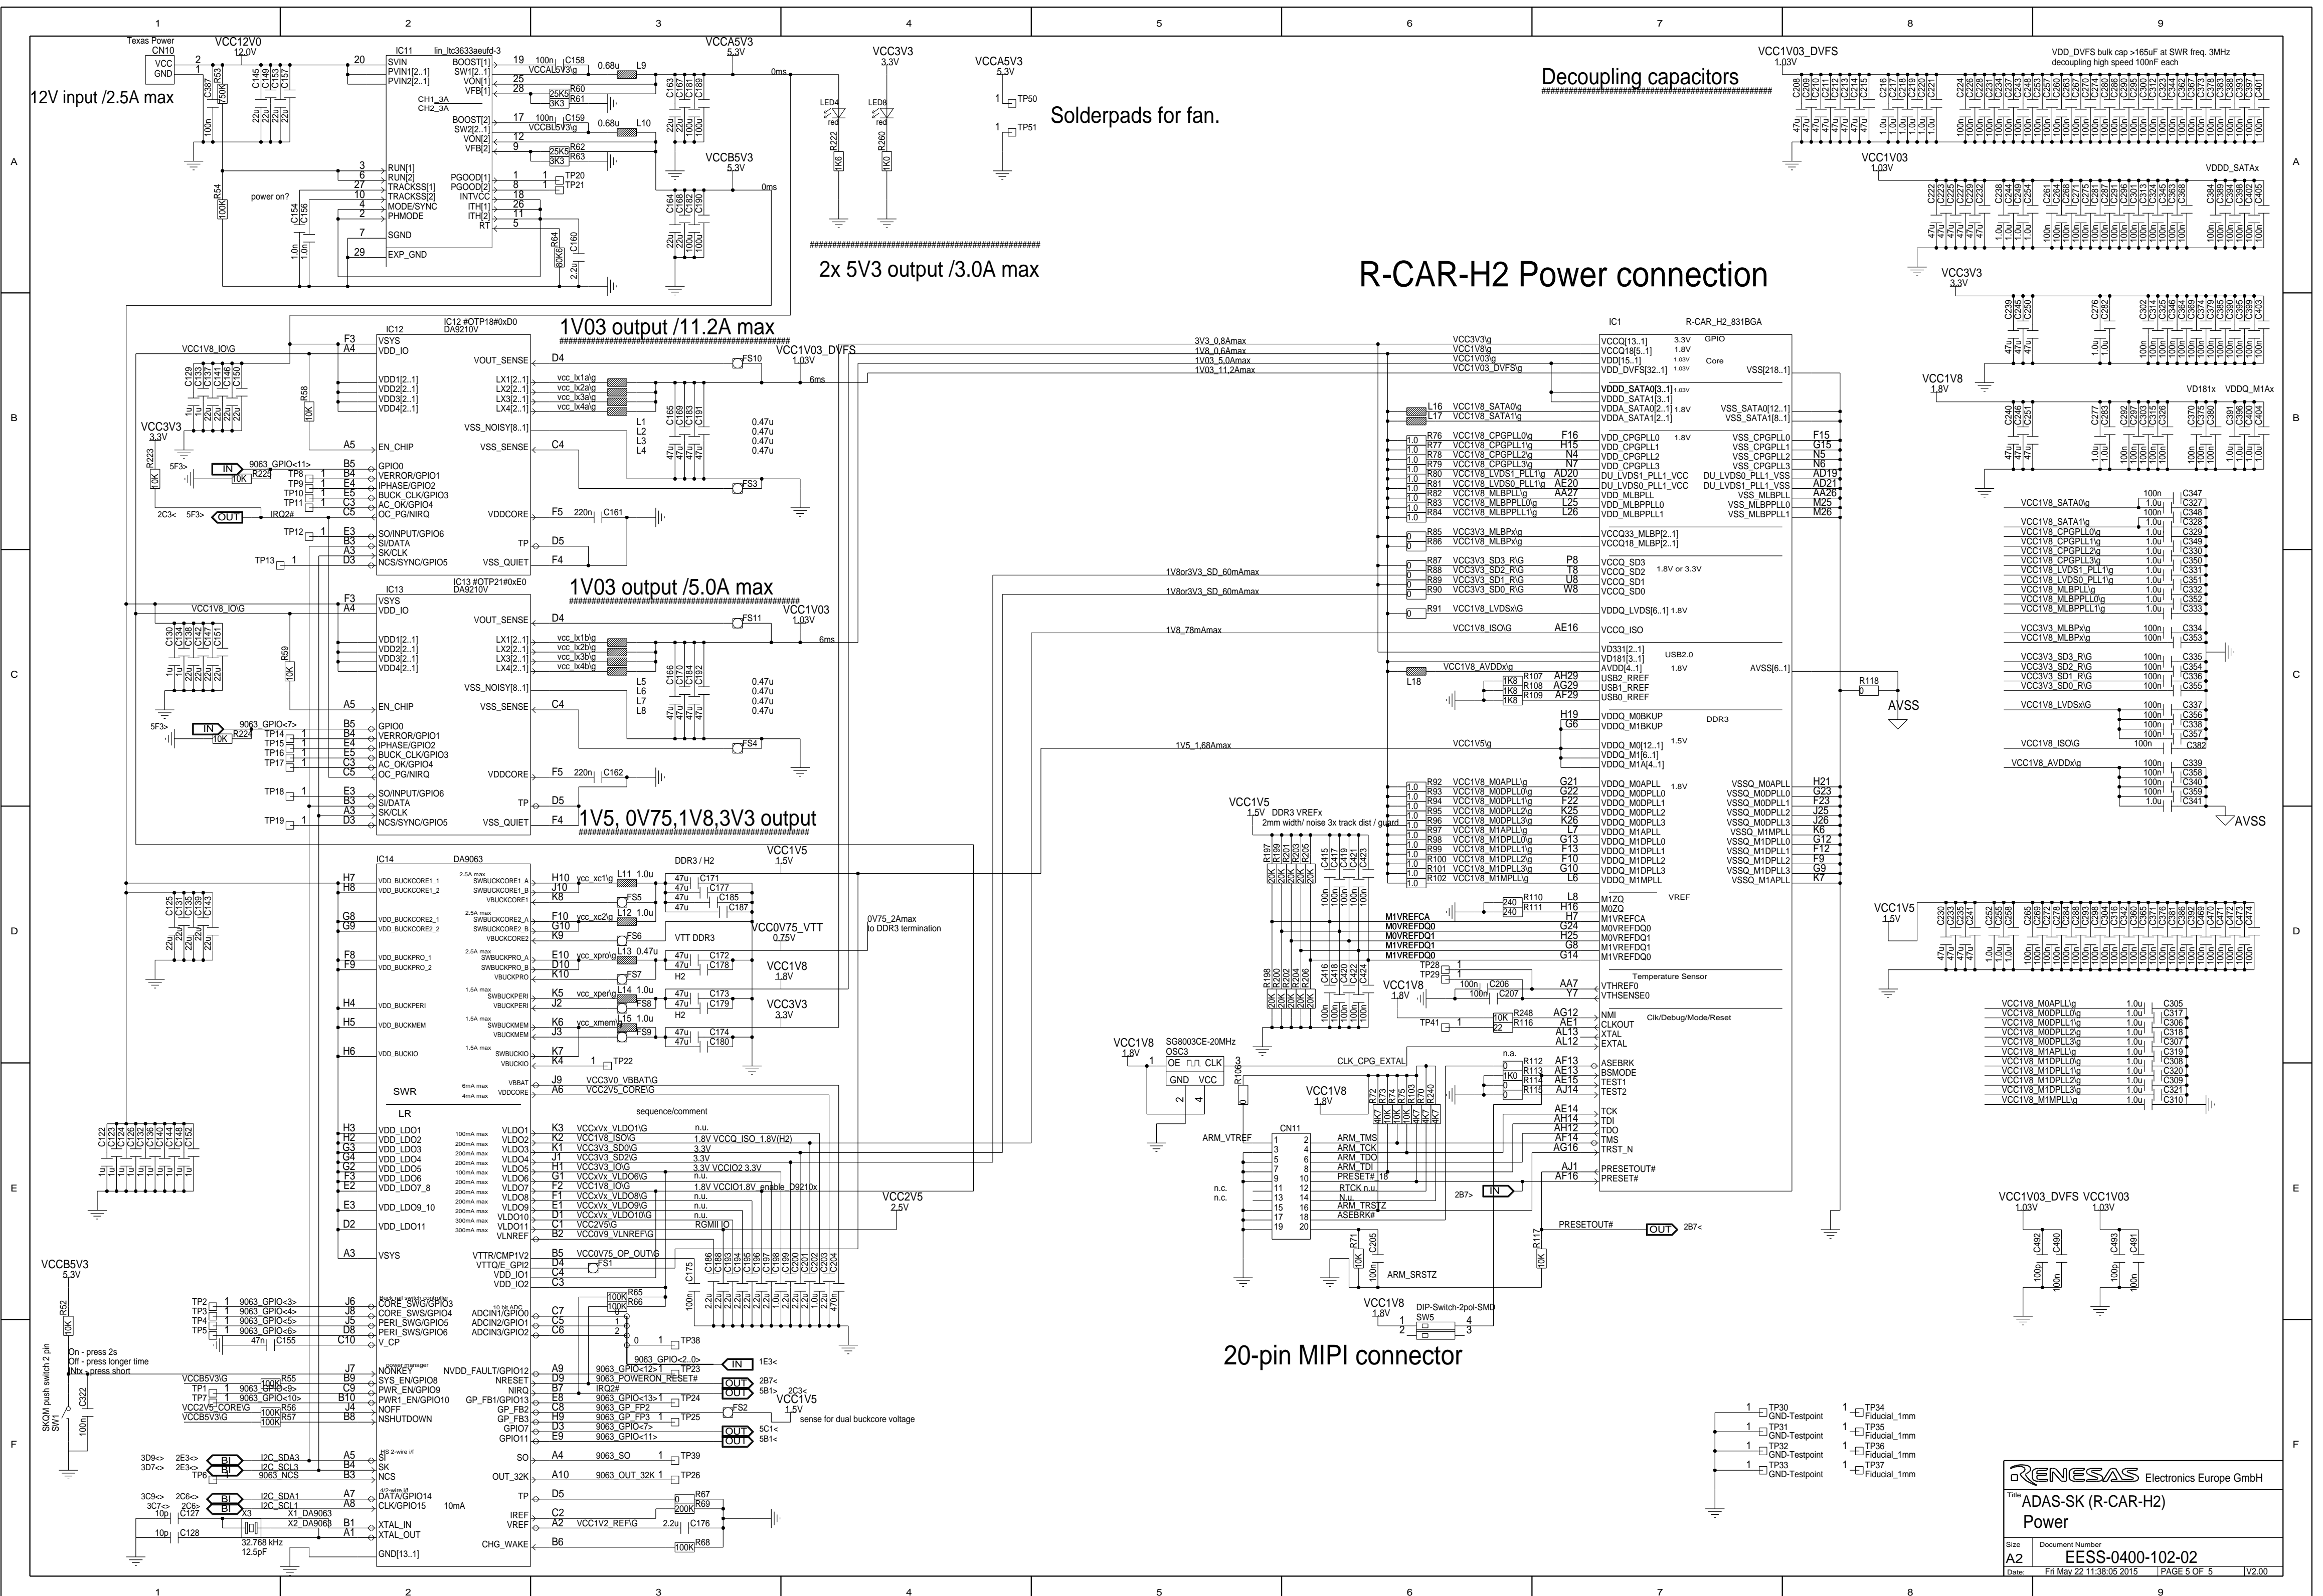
12V input /2.5A max

Texas Power CN10
VCC12V0 12.0V
IC11 lin_ltc3633aeufd-3
VCCA5V3 5.3V
VCCB5V3 5.3V
VCC3V3 3.3V
VCCA5V3 5.3V
Solderpads for fan.
TP50
TP51
2x 5V3 output /3.0A max

Decoupling capacitors
VCC1V03_DVFS 1.03V
VDD_DVFS bulk cap >165uF at SWR freq. 3MHz
decoupling high speed 100nF each
VCC1V03 1.03V
VDDD_SATAx
VCC3V3 3.3V

R-CAR-H2 Power connection

1V03 output /11.2A max
IC12 #OTP18#0xD0 DA9210V
VCC1V03_DVFS 1.03V
1V03 output /5.0A max
IC13 #OTP21#0xE0 DA9210V
VCC1V03 1.03V
1V5, 0V75,1V8,3V3 output

IC14 DA9063
DDR3 / H2
VCC1V5 1.5V
VCC0V75_VTT 0.75V
0V75_2Amax to DDR3 termination
VCC1V8 1.8V
VCC3V3 3.3V
VCC2V5 2.5V
sequence/comment
VCC1V5 sense for dual buckcore voltage

IC1 R-CAR_H2_831BGA
3V3_0.8Amax
1V8_0.6Amax
1V03_5.0Amax
1V03_11.2Amax
1V8or3V3_SD_60mAmax
1V8or3V3_SD_60mAmax
1V8_78mAmax
1V5_1.68Amax
VCC1V8 1.8V
VD181x VDDQ_M1Ax
AVSS
AVSS

VCC1V5 1.5V DDR3 VREFx
2mm width/ noise 3x track dist / guard

VCC1V8 1.8V SG8003CE-20MHz OSC3
VCC1V8 1.8V
CN11
ARM_VTREF
DIP-Switch-2pol-SMD SW5
20-pin MIPI connector

VCC1V5 1.5V
VCC1V03_DVFS 1.03V VCC1V03 1.03V

VCCB5V3 5.3V
On - press 2s
Off - press longer time
Ntx - press short
SKQM push switch 2 pin SW1

GND-Testpoint
Fiducial_1mm

RENESAS Electronics Europe GmbH
Title ADAS-SK (R-CAR-H2)
Power
Size A2
Document Number EESS-0400-102-02
Date: Fri May 22 11:38:05 2015 PAGE 5 OF 5 V2.00